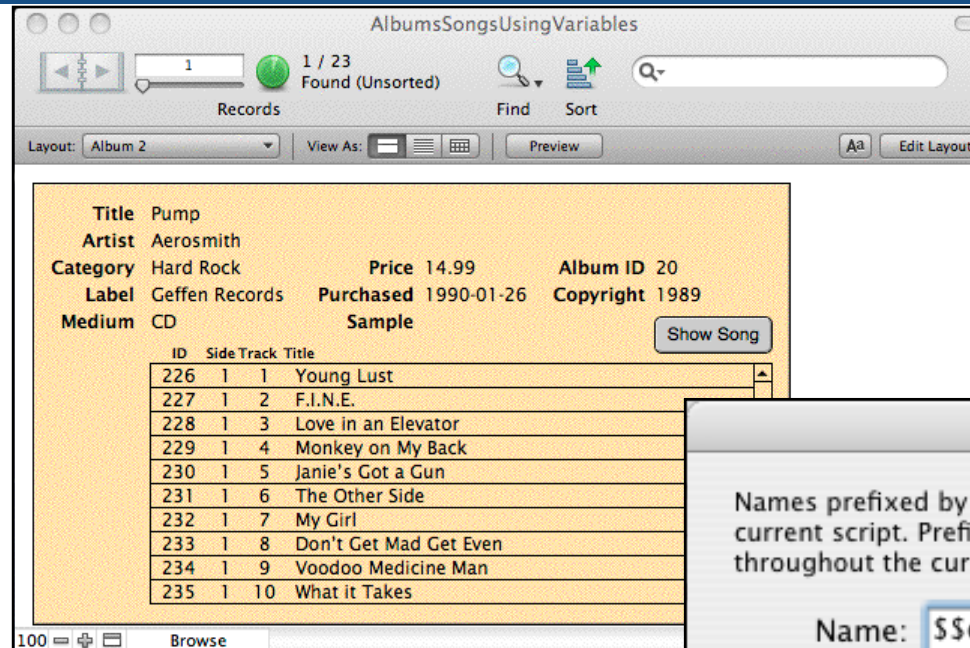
AlbumsSongsUsingVariables

1

1 / 23
Found (Unsorted)

Records

Find

Sort

Layout: Album 2

View As:

Preview

Edit Layout

Title Pump
Artist Aerosmith
Category Hard Rock
Price 14.99
Album ID 20
Label Geffen Records
Purchased 1990-01-26
Copyright 1989
Medium CD
Sample

Show Song

| ID | Side | Track | Title |
|---|---|---|---|
| 226 | 1 | 1 | Young Lust |
| 227 | 1 | 2 | F.I.N.E. |
| 228 | 1 | 3 | Love in an Elevator |
| 229 | 1 | 4 | Monkey on My Back |
| 230 | 1 | 5 | Janie's Got a Gun |
| 231 | 1 | 6 | The Other Side |
| 232 | 1 | 7 | My Girl |
| 233 | 1 | 8 | Don't Get Mad Get Even |
| 234 | 1 | 9 | Voodoo Medicine Man |
| 235 | 1 | 10 | What it Takes |

100

Browse

Names prefixed by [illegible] current script. Prefi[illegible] throughout the cur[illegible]

Name: $$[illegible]